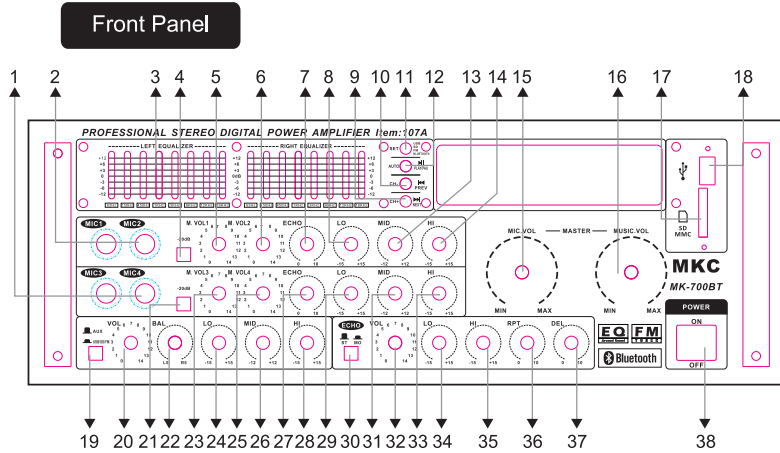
Front Panel

1 2 3 4 5 6 7 8 9 10 11 12 13 14 15 16 17 18

PROFESSIONAL STEREO DIGITAL POWER AMPLIFIER Item:107A

LEFT EQUALIZER

RIGHT EQUALIZER

+12 +8 +4 0dB -4 -8 -12

+12 +8 +4 0dB -4 -8 -12

+12 +8 +4 0dB -4 -8 -12

SET

AUTO PLAY/PAUSE

PREV

NEXT

SD MMC

MIC1 MIC2

M. VOL1

M. VOL2

ECHO

LO

MID

HI

MIC3 MIC4

M. VOL3

M. VOL4

ECHO

LO

MID

HI

-20dB

0dB

MIC.VOL — MASTER — MUSIC.VOL

MIN MAX

MIN MAX

MKC

MK-700BT

AUX

VOL

BAL

LO

MID

HI

ECHO

ST MO

VOL

LO

HI

RPT

DEL

EQ

FM

Bluetooth

POWER

ON

OFF

19 20 21 22 23 24 25 26 27 28 29 30 31 32 33 34 35 36 37 38